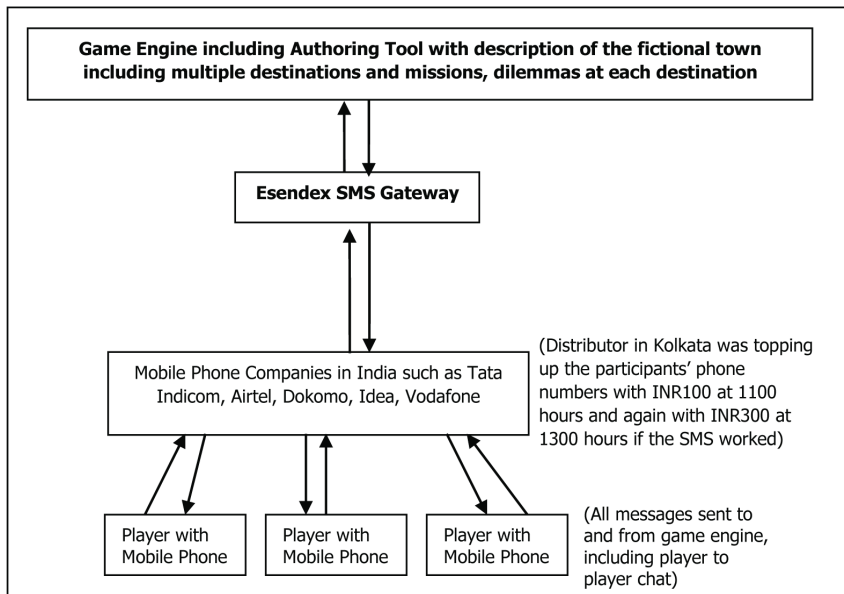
Game Engine including Authoring Tool with description of the fictional town including multiple destinations and missions, dilemmas at each destination

Esendex SMS Gateway

Mobile Phone Companies in India such as Tata Indicom, Airtel, Dokomo, Idea, Vodafone

(Distributor in Kolkata was topping up the participants' phone numbers with INR100 at 1100 hours and again with INR300 at 1300 hours if the SMS worked)

Player with Mobile Phone

Player with Mobile Phone

Player with Mobile Phone

(All messages sent to and from game engine, including player to player chat)